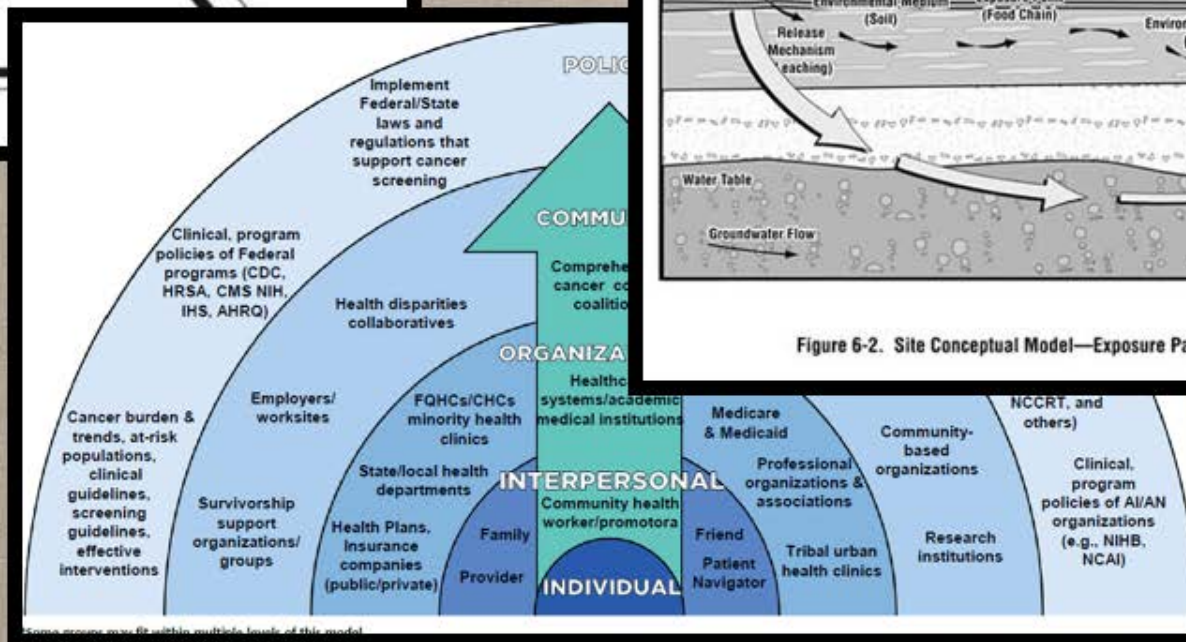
Environmental Medium (Soil)

(Food Chain)

Enviro

Release Mechanism (Leaching)

Water Table

Groundwater Flow

Figure 6-2. Site Conceptual Model—Exposure Pa

POLIC

Implement Federal/State laws and regulations that support cancer screening

COMMU

Clinical, program policies of Federal programs (CDC, HRSA, CMS NIH, IHS, AHRQ)

Comprehe cancer co coaliti

Health disparities collaboratives

ORGANIZA

Cancer burden & trends, at-risk populations, clinical guidelines, screening guidelines, effective interventions

Employers/ worksites

FQHCs/CHCs minority health clinics

Healthc systems/academic medical institutions

Medicare & Medicaid

Community-based organizations

NCCRT, and others)

State/local health departments

INTERPERSONAL

Professional organizations & associations

Clinical, program policies of AI/AN organizations (e.g., NIHB, NCAI)

Survivorship support organizations/ groups

Health Plans, Insurance companies (public/private)

Family

Community health worker/promotora

Friend

Research institutions

Provider

INDIVIDUAL

Patient Navigator

Tribal urban health clinics

Some groups may fit within multiple levels of this model